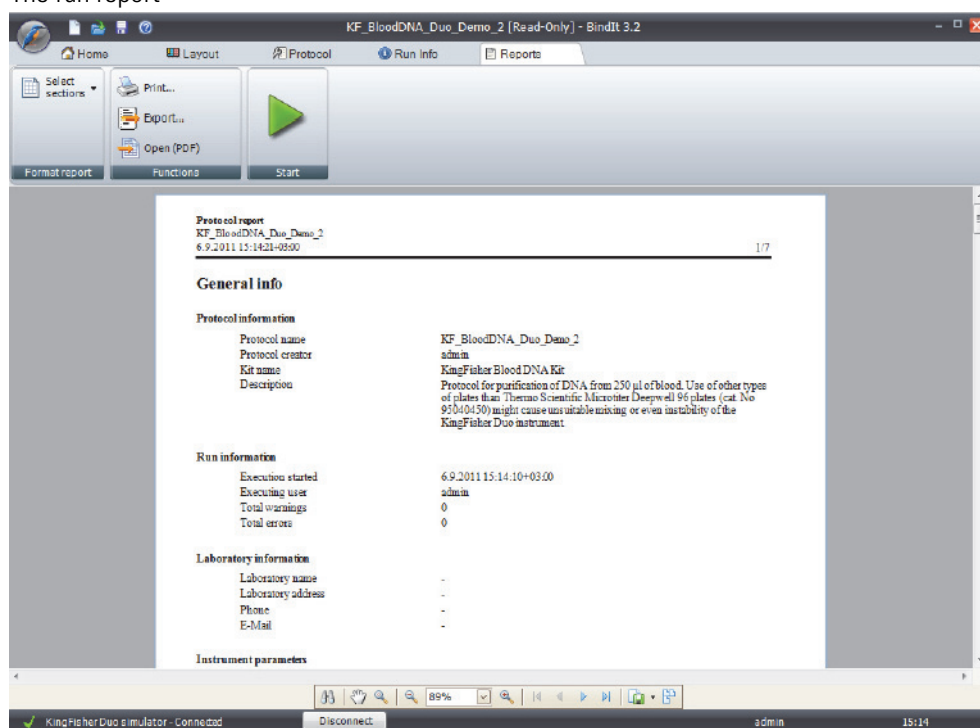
The run report

KF_BloodDNA_Duo_Demo_2 [Read-Only] - BindIt 3.2

Home
Layout
Protocol
Run Info
Reports

Select sections
Print...
Export...
Open (PDF)

Format report
Functions
Start

Protocol report
KF_BloodDNA_Duo_Demo_2
6.9.2011 15:14:21+03:00
1/7

General info

Protocol information

| | |
|---|---|
| Protocol name | KF_BloodDNA_Duo_Demo_2 |
| Protocol creator | admin |
| Kit name | KingFisher Blood DNA Kit |
| Description | Protocol for purification of DNA from 250 µl of blood. Use of other types of plates than Thermo Scientific Microtiter Deepwell 96 plates (cat. No 95040450) might cause unsuitable mixing or even instability of the KingFisher Duo instrument. |

Run information

| | |
|---|---|
| Execution started | 6.9.2011 15:14:10+03:00 |
| Executing user | admin |
| Total warnings | 0 |
| Total errors | 0 |

Laboratory information

| | |
|---|---|
| Laboratory name | - |
| Laboratory address | - |
| Phone | - |
| E-Mail | - |

Instrument parameters

89%

KingFisher Duo simulator - Connected
Disconnect
admin
15:14